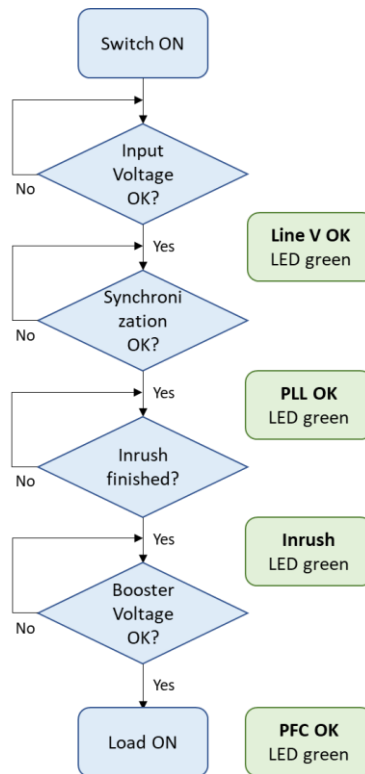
Switch ON

Input Voltage OK?

No

Yes

Line V OK
LED green

Synchronization OK?

No

Yes

PLL OK
LED green

Inrush finished?

No

Yes

Inrush
LED green

Booster Voltage OK?

No

Yes

Load ON

PFC OK
LED green